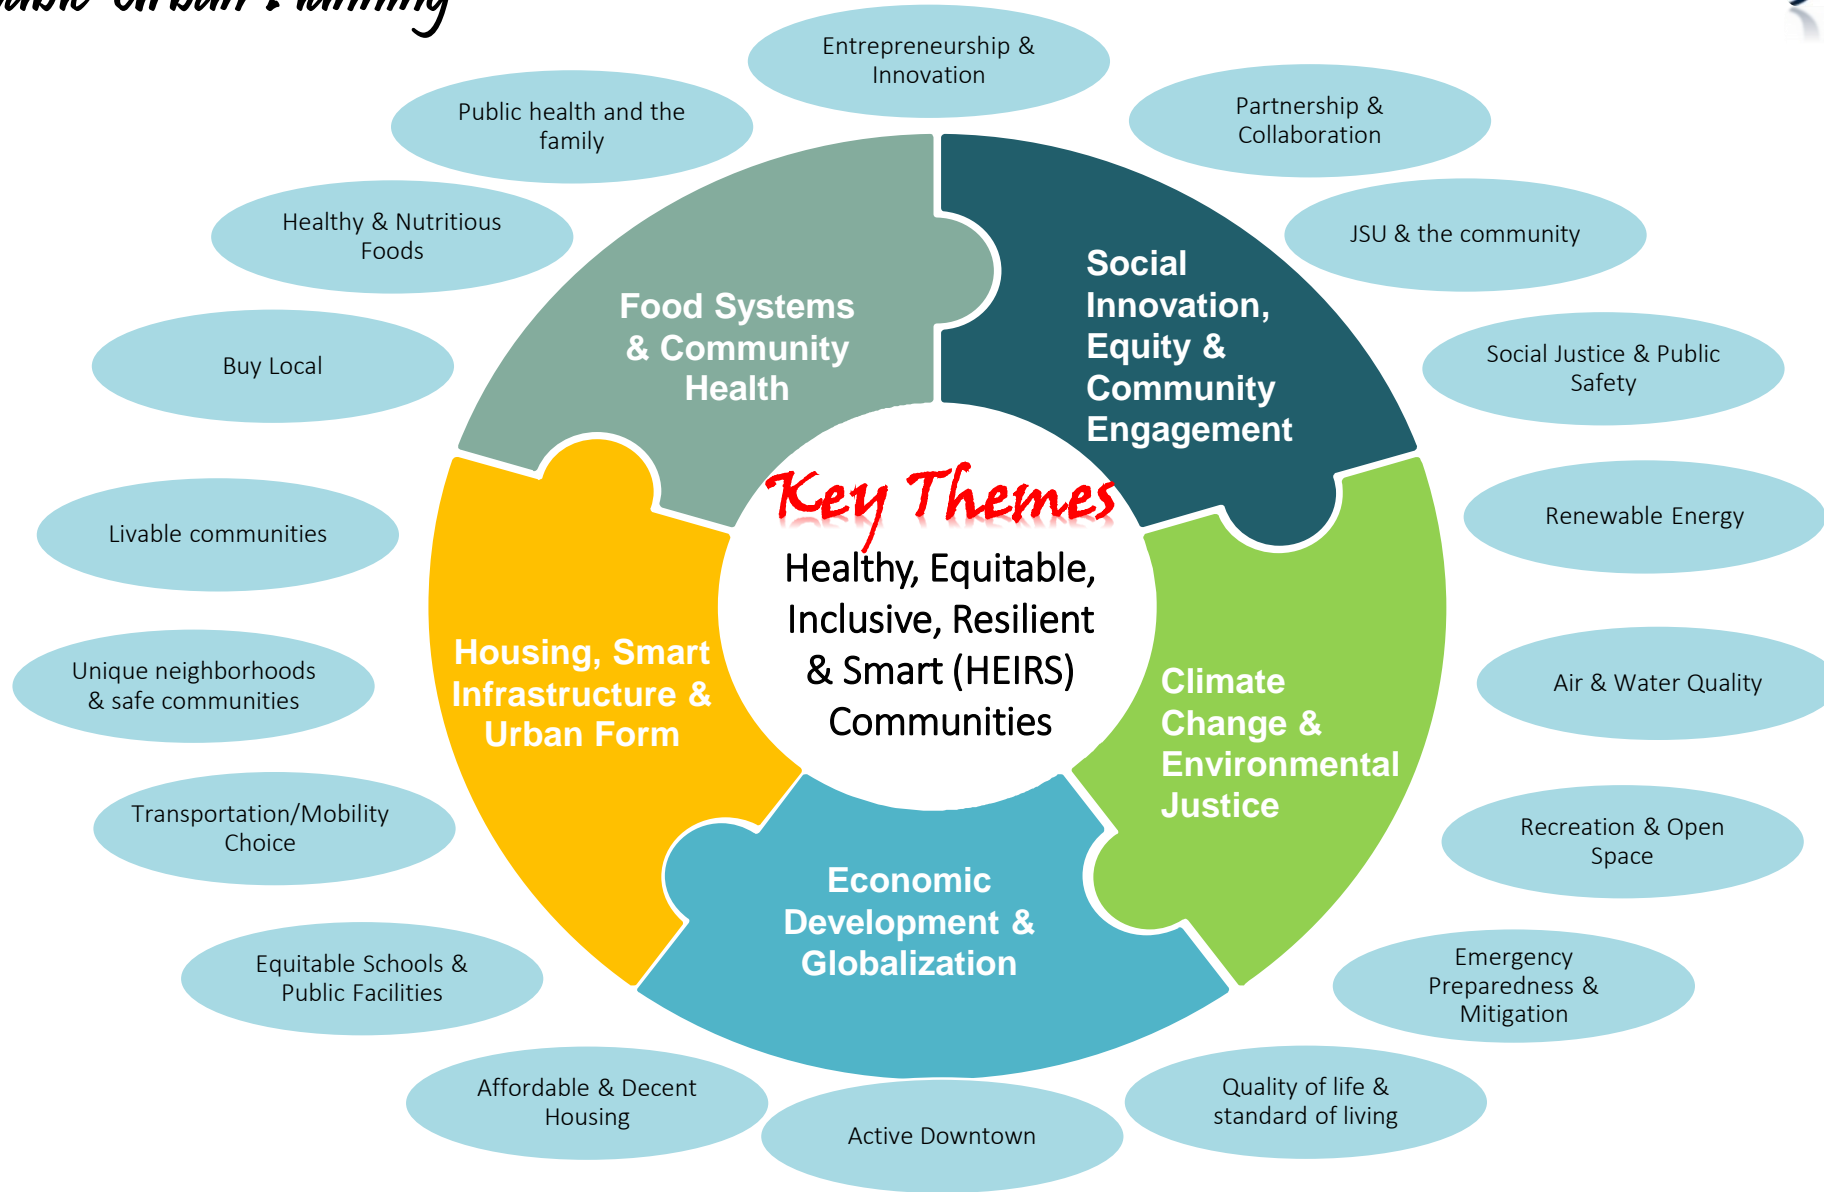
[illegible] Urban Planning

Entrepreneurship & Innovation

Public health and the family

Partnership & Collaboration

Healthy & Nutritious Foods

JSU & the community

Buy Local

Social Justice & Public Safety

Food Systems & Community Health

Social Innovation, Equity & Community Engagement

Key Themes

Healthy, Equitable, Inclusive, Resilient & Smart (HEIRS) Communities

Livable communities

Renewable Energy

Unique neighborhoods & safe communities

Housing, Smart Infrastructure & Urban Form

Climate Change & Environmental Justice

Air & Water Quality

Transportation/Mobility Choice

Recreation & Open Space

Economic Development & Globalization

Equitable Schools & Public Facilities

Emergency Preparedness & Mitigation

Affordable & Decent Housing

Active Downtown

Quality of life & standard of living